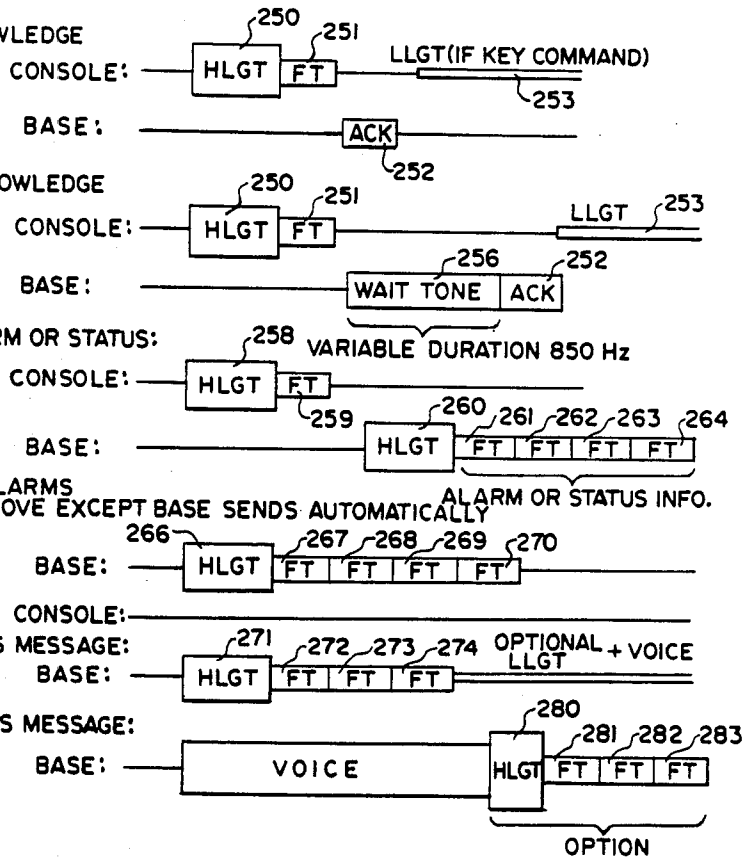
WLEDGE
250
251
CONSOLE: HLGT FT LLGT(IF KEY COMMAND)
253
BASE: ACK
252

OWLEDGE
250
251
CONSOLE: HLGT FT LLGT 253
256
252
BASE: WAIT TONE ACK
VARIABLE DURATION 850 Hz

RM OR STATUS:
258
CONSOLE: HLGT FT
259
260 261 262 263 264
BASE: HLGT FT FT FT FT
ALARM OR STATUS INFO.

LARMS
OVE EXCEPT BASE SENDS AUTOMATICALLY
266 267 268 269 270
BASE: HLGT FT FT FT FT
CONSOLE:

S MESSAGE:
271 272 273 274
BASE: HLGT FT FT FT OPTIONAL LLGT + VOICE

S MESSAGE:
280
281 282 283
BASE: VOICE HLGT FT FT FT
OPTION